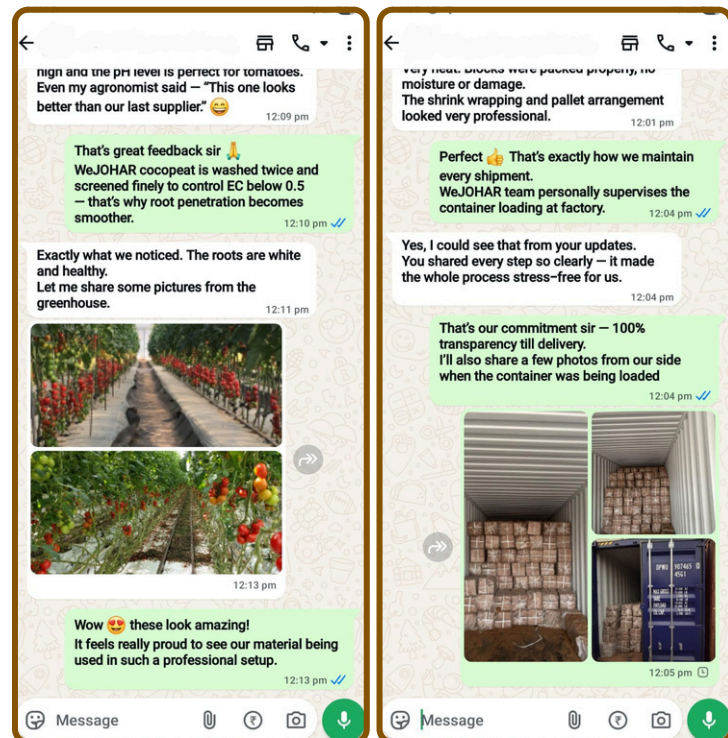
high and the pH level is perfect for tomatoes. Even my agronomist said — "This one looks better than our last supplier." 😄
12:09 pm

That's great feedback sir 🙏
WeJOHAR cocopeat is washed twice and screened finely to control EC below 0.5 — that's why root penetration becomes smoother.
12:10 pm

Exactly what we noticed. The roots are white and healthy.
Let me share some pictures from the greenhouse.
12:11 pm

12:13 pm

Wow 😍 these look amazing!
It feels really proud to see our material being used in such a professional setup.
12:13 pm

Message

very heat. Blocks were packed properly, no moisture or damage.
The shrink wrapping and pallet arrangement looked very professional.
12:01 pm

Perfect 👍 That's exactly how we maintain every shipment.
WeJOHAR team personally supervises the container loading at factory.
12:04 pm

Yes, I could see that from your updates.
You shared every step so clearly — it made the whole process stress-free for us.
12:04 pm

That's our commitment sir — 100% transparency till delivery.
I'll also share a few photos from our side when the container was being loaded
12:04 pm

12:05 pm

Message